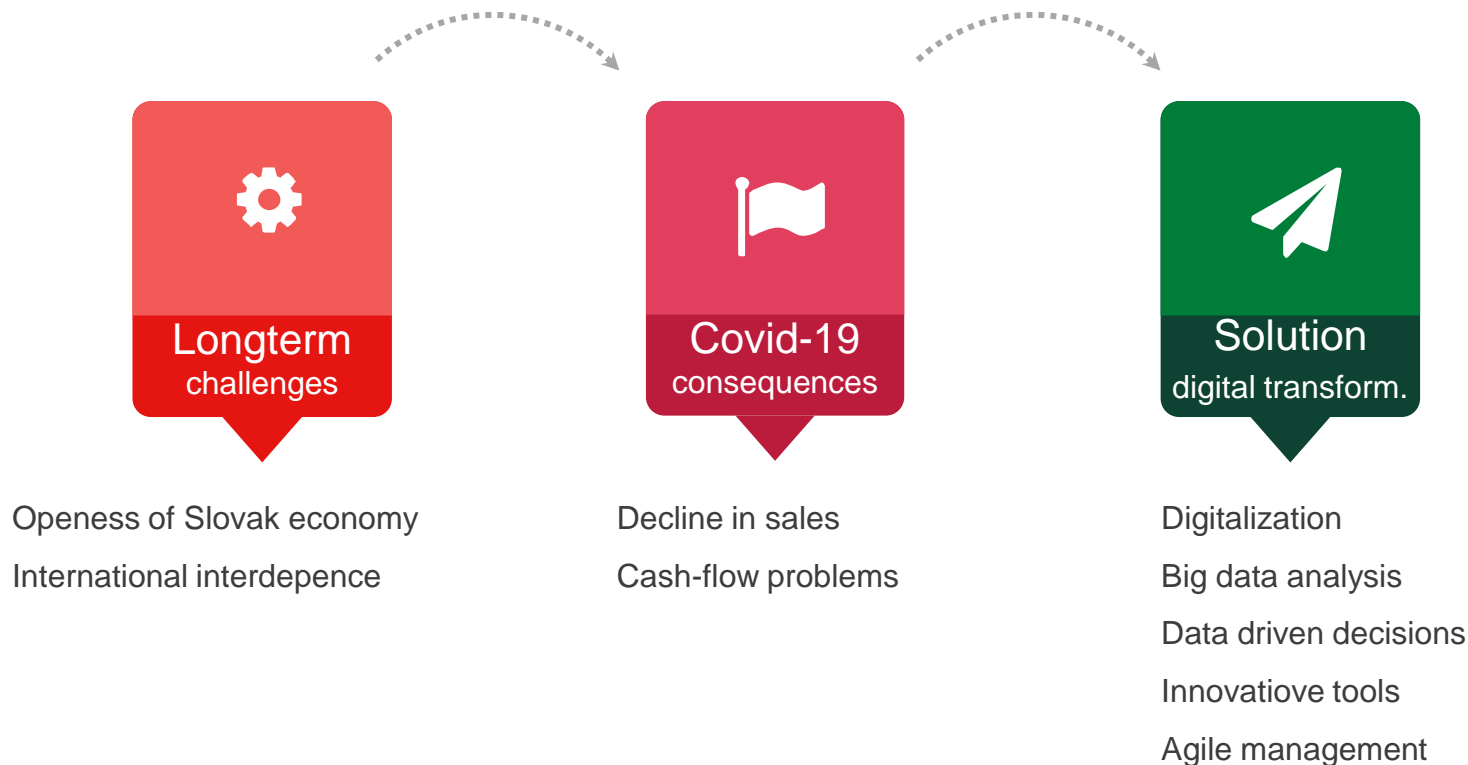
Longterm
challenges

Openess of Slovak economy

International interdepence

Covid-19
consequences

Decline in sales

Cash-flow problems

Solution
digital transform.

Digitalization

Big data analysis

Data driven decisions

Innovatiove tools

Agile management